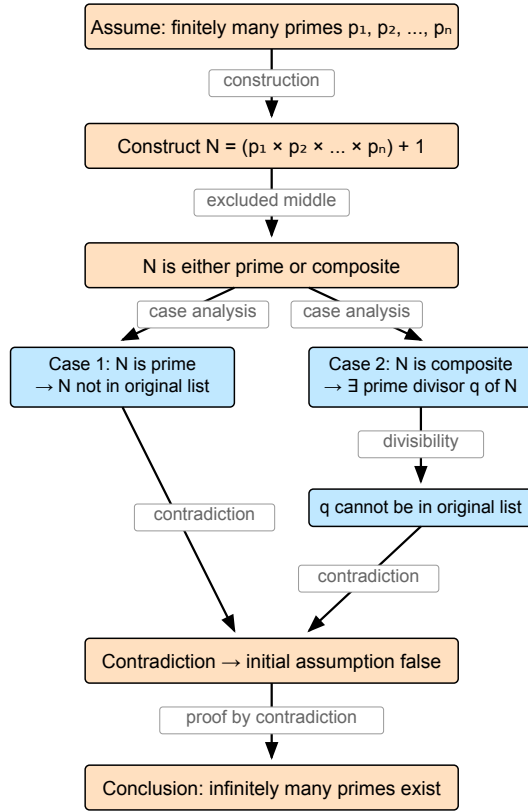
Assume: finitely many primes $p_1, p_2, ..., p_n$

construction

Construct $N = (p_1 \times p_2 \times ... \times p_n) + 1$

excluded middle

N is either prime or composite

case analysis

case analysis

Case 1: N is prime
→ N not in original list

Case 2: N is composite
→ ∃ prime divisor q of N

divisibility

q cannot be in original list

contradiction

contradiction

Contradiction → initial assumption false

proof by contradiction

Conclusion: infinitely many primes exist